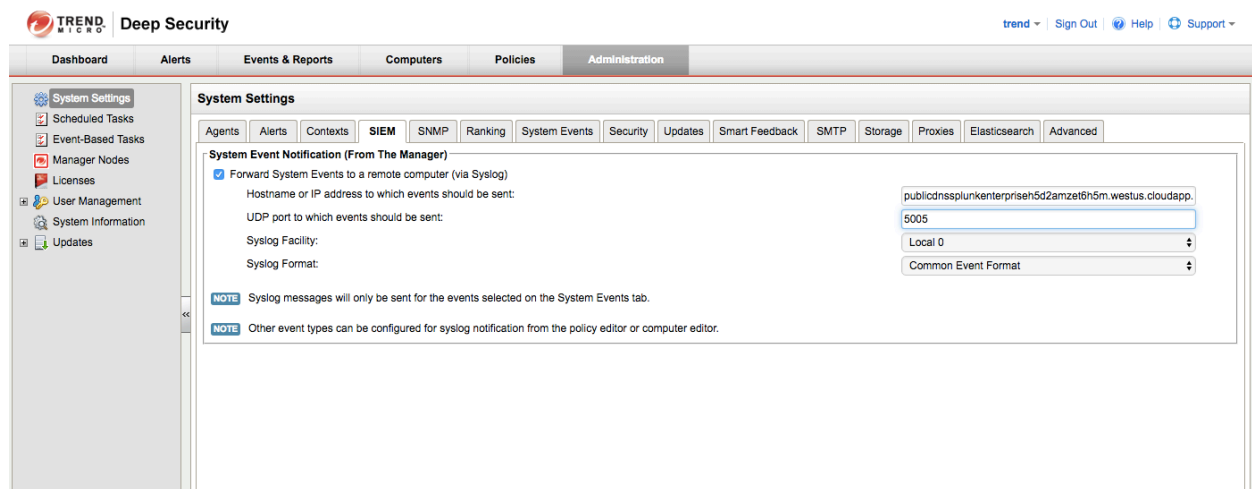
TREND MICRO Deep Security

trend ▾ | Sign Out | Help | Support ▾

Dashboard | Alerts | Events & Reports | Computers | Policies | Administration

System Settings
Scheduled Tasks
Event-Based Tasks
Manager Nodes
Licenses
User Management
System Information
Updates

System Settings

Agents | Alerts | Contexts | SIEM | SNMP | Ranking | System Events | Security | Updates | Smart Feedback | SMTP | Storage | Proxies | Elasticsearch | Advanced

System Event Notification (From The Manager)

Forward System Events to a remote computer (via Syslog)

Hostname or IP address to which events should be sent: publicdnssplunkenterpriseh5d2amzet6h5m.westus.cloudapp.

UDP port to which events should be sent: 5005

Syslog Facility: Local 0

Syslog Format: Common Event Format

NOTE Syslog messages will only be sent for the events selected on the System Events tab.

NOTE Other event types can be configured for syslog notification from the policy editor or computer editor.

«